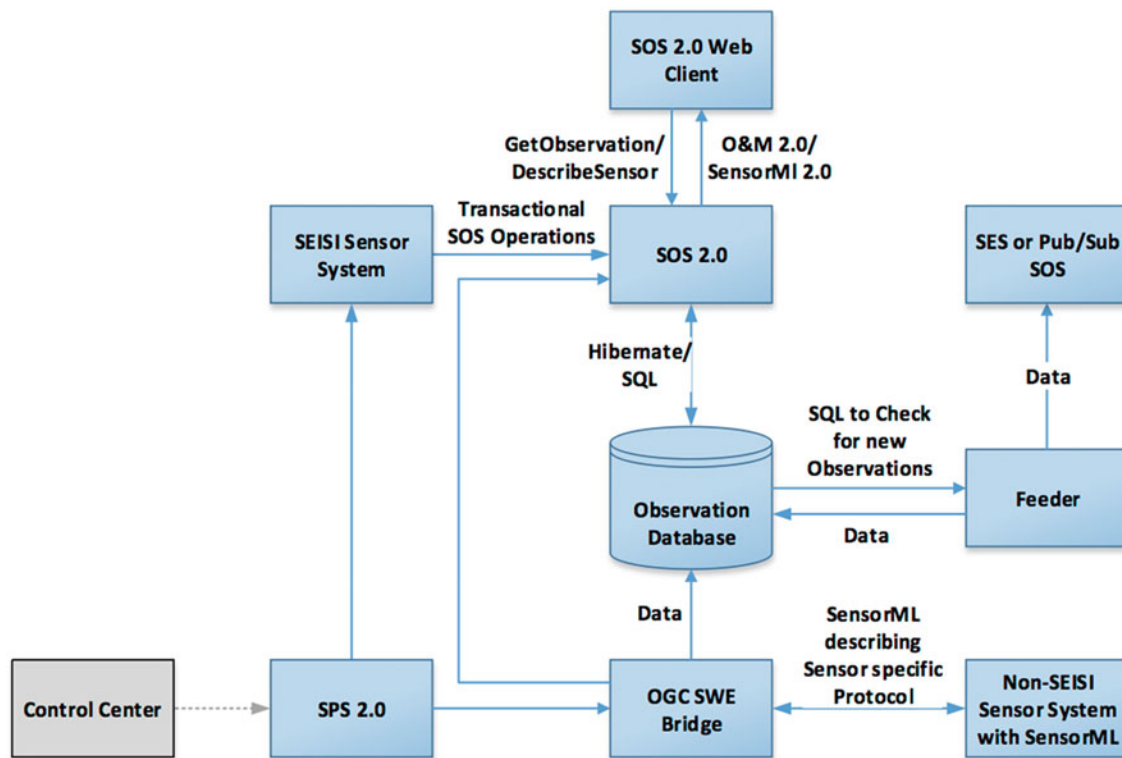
SOS 2.0 Web Client

GetObservation/ DescribeSensor

O&M 2.0/ SensorMl 2.0

SEISI Sensor System

Transactional SOS Operations

SOS 2.0

SES or Pub/Sub SOS

Hibernate/ SQL

Data

SQL to Check for new Observations

Observation Database

Feeder

Data

Data

SensorML describing Sensor specific Protocol

Control Center

SPS 2.0

OGC SWE Bridge

Non-SEISI Sensor System with SensorML